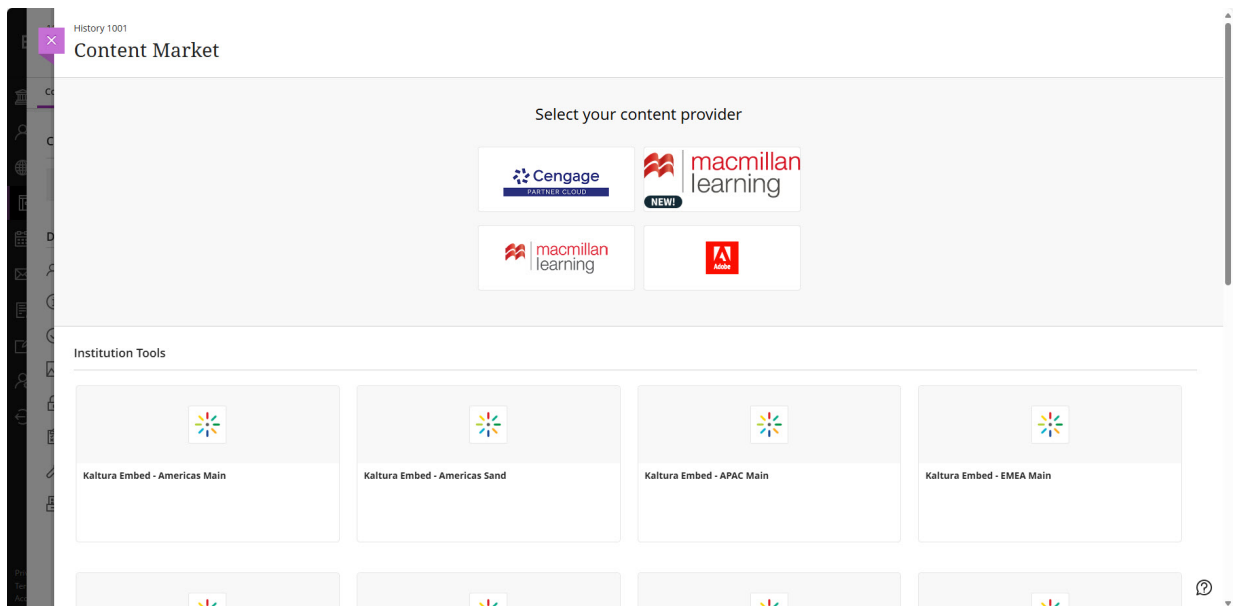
History 1001
Content Market

Select your content provider

Cengage
PARTNER CLOUD

macmillan learning
NEW!

macmillan learning

Adobe

Institution Tools

Kaltura Embed - Americas Main

Kaltura Embed - Americas Sand

Kaltura Embed - APAC Main

Kaltura Embed - EMEA Main